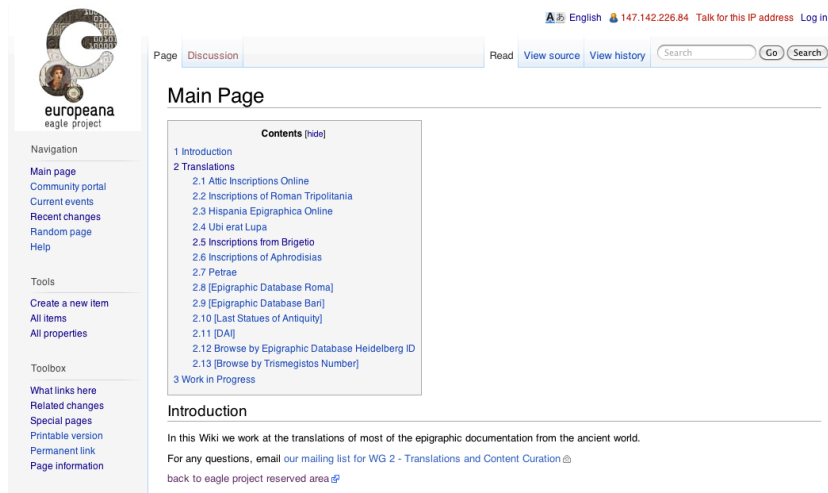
English 147.142.226.84 Talk for this IP address Log in

europeana
eagle project

Page Discussion Read View source View history Search Go Search

Main Page

Contents [hide]
1 Introduction
2 Translations
2.1 Attic Inscriptions Online
2.2 Inscriptions of Roman Tripolitania
2.3 Hispania Epigraphica Online
2.4 Ubi erat Lupa
2.5 Inscriptions from Brigetio
2.6 Inscriptions of Aphrodisias
2.7 Petrae
2.8 [Epigraphic Database Roma]
2.9 [Epigraphic Database Bari]
2.10 [Last Statues of Antiquity]
2.11 [DAI]
2.12 Browse by Epigraphic Database Heidelberg ID
2.13 [Browse by Trismegistos Number]
3 Work in Progress

Navigation
Main page
Community portal
Current events
Recent changes
Random page
Help

Tools
Create a new item
All items
All properties

Toolbox
What links here
Related changes
Special pages
Printable version
Permanent link
Page information

Introduction

In this Wiki we work at the translations of most of the epigraphic documentation from the ancient world.

For any questions, email our mailing list for WG 2 - Translations and Content Curation

back to eagle project reserved area